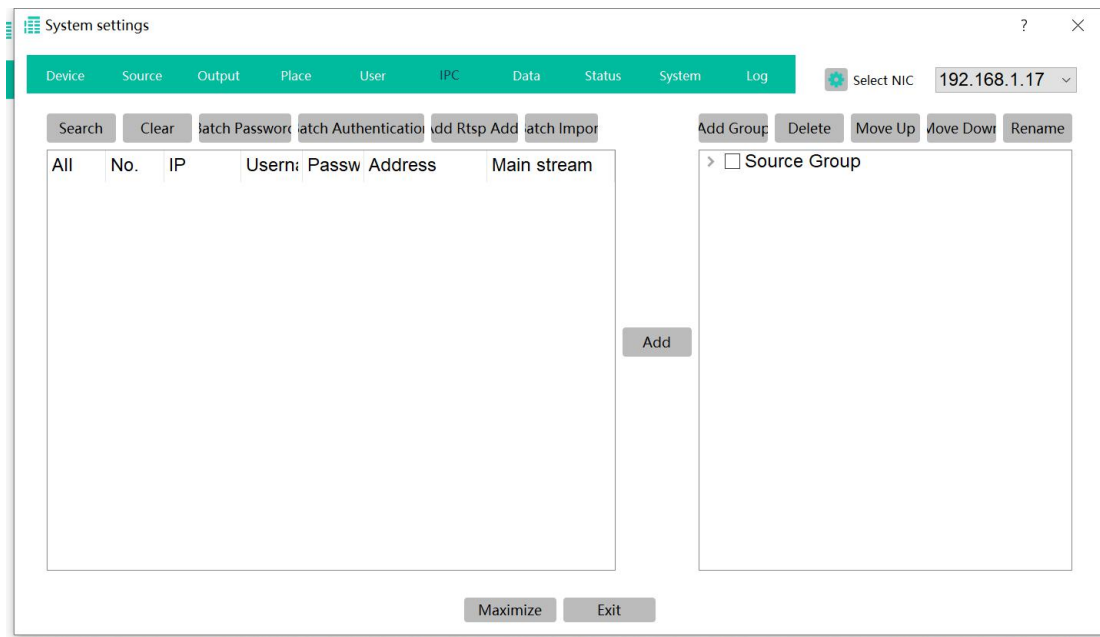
System settings

? ×

Device Source Output Place User IPC Data Status System Log

Select NIC 192.168.1.17

Search Clear 3atch Passworc 3atch Authenticatio \dd Rtsp Add 3atch Impor

Add Grour Delete Move Up Move Dowr Rename

| All | No. | IP | Userna | Passw | Address | Main stream |
|---|---|---|---|---|---|---|

Source Group

Add

Maximize Exit